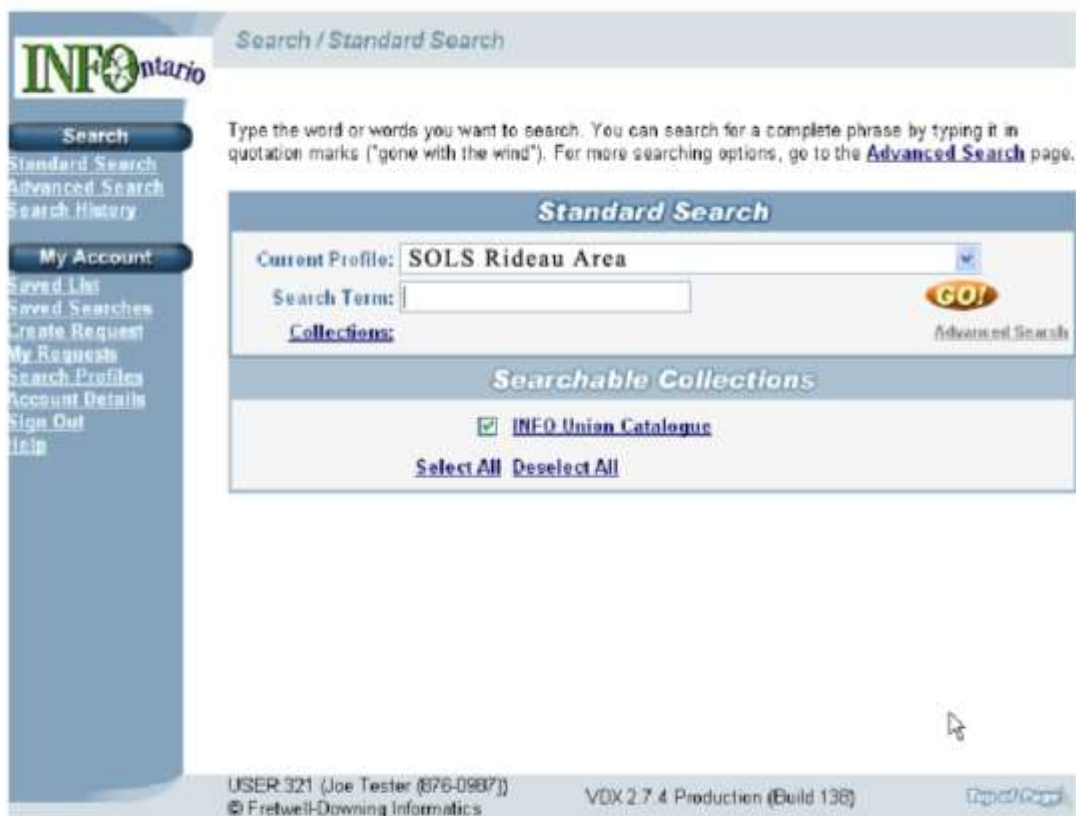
INFOntario

Search / Standard Search

Search
Standard Search
Advanced Search
Search History

My Account
Saved List
Saved Searches
Create Request
My Requests
Search Profiles
Account Details
Sign Out
Help

Type the word or words you want to search. You can search for a complete phrase by typing it in quotation marks ("gone with the wind"). For more searching options, go to the Advanced Search page.

Standard Search

Current Profile: SOLS Rideau Area

Search Term:

GO!

Collections:

Advanced Search

Searchable Collections

INFO Union Catalogue

Select All Deselect All

USER 321 (Joe Tester (876-0987))
© Fretwell-Downing Informatics

VDX 2.7.4 Production (Build 138)

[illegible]